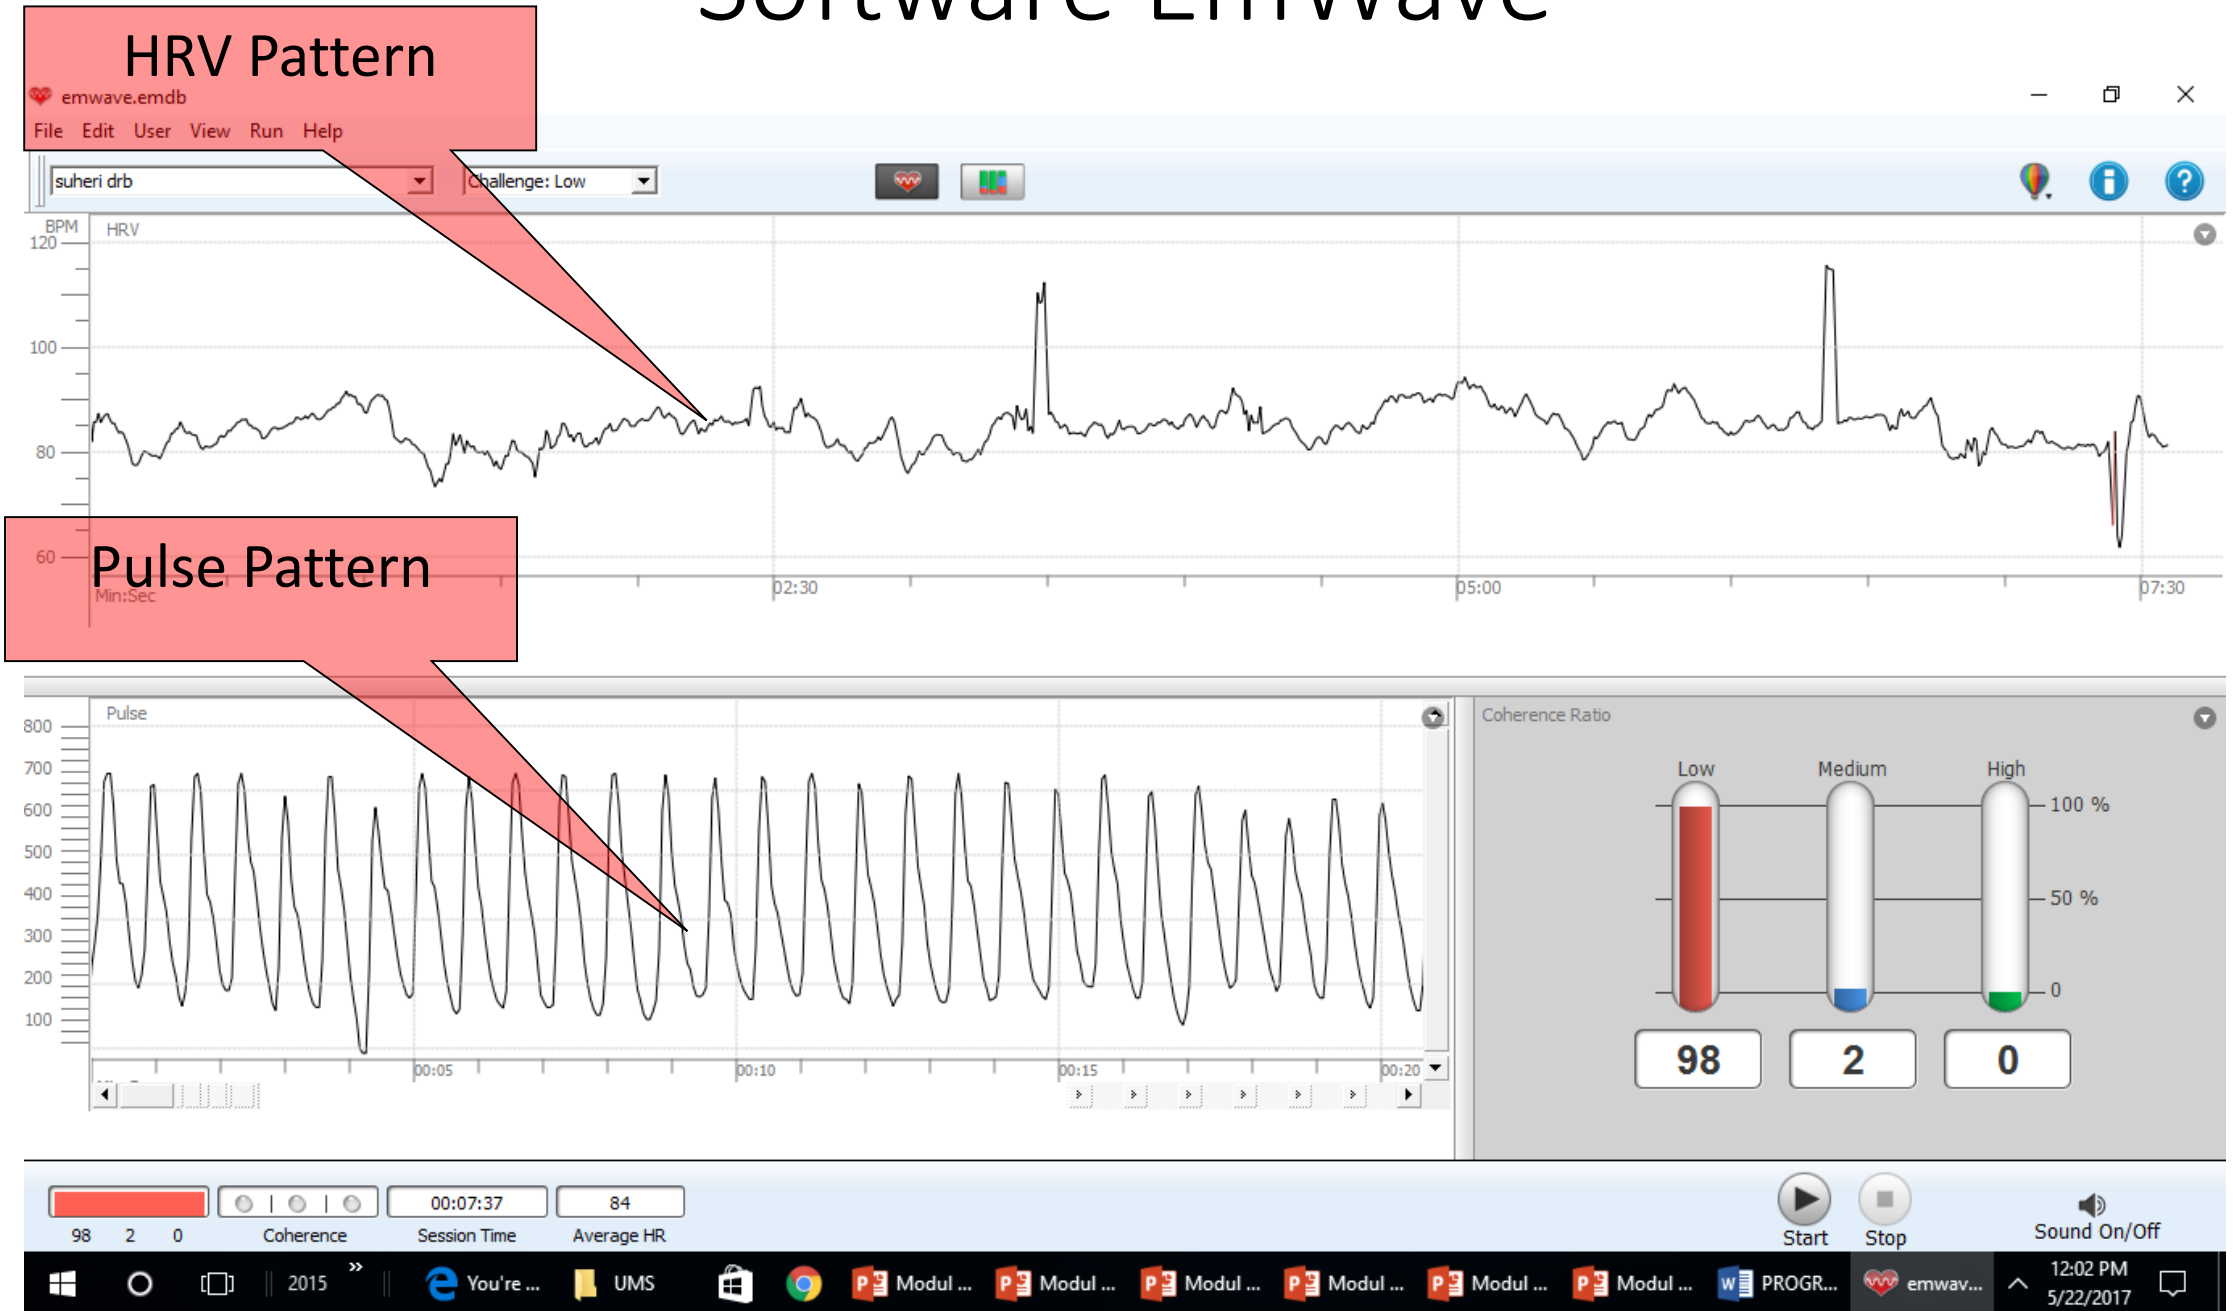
Software EmWave

HRV Pattern

emwave.emdb

File Edit User View Run Help

suheri drb

Challenge: Low

BPM
120

HRV

100

80

60

Pulse Pattern

Min:Sec

02:30

05:00

07:30

Pulse

800
700
600
500
400
300
200
100

00:05
00:10
00:15
00:20

Coherence Ratio

Low
Medium
High

100 %
50 %
0

98
2
0

98 2 0
Coherence
00:07:37
Session Time
84
Average HR

Start
Stop
Sound On/Off

2015
You're ...
UMS
Modul ...
Modul ...
Modul ...
Modul ...
Modul ...
Modul ...
PROGR...
emwav...
12:02 PM
5/22/2017